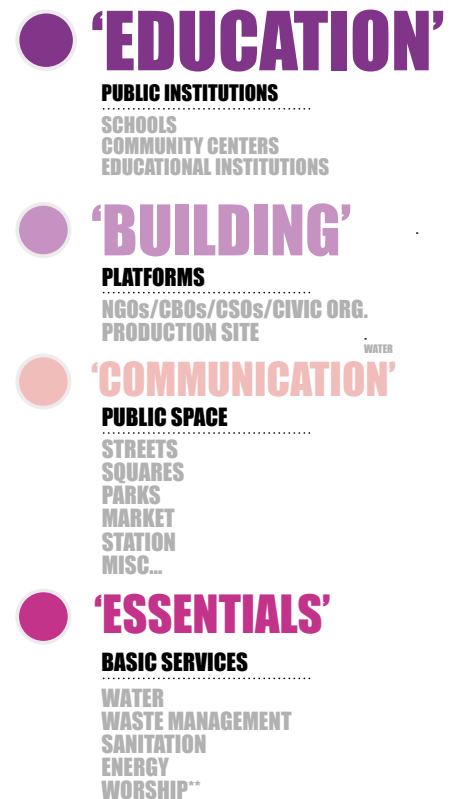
‘EDUCATION’

PUBLIC INSTITUTIONS

SCHOOLS
COMMUNITY CENTERS
EDUCATIONAL INSTITUTIONS

‘BUILDING’

PLATFORMS

NGOs/CBOs/CSOs/CIVIC ORG.
PRODUCTION SITE

WATER

‘COMMUNICATION’

PUBLIC SPACE

STREETS
SQUARES
PARKS
MARKET
STATION
MISC...

‘ESSENTIALS’

BASIC SERVICES

WATER
WASTE MANAGEMENT
SANITATION
ENERGY
WORSHIP**